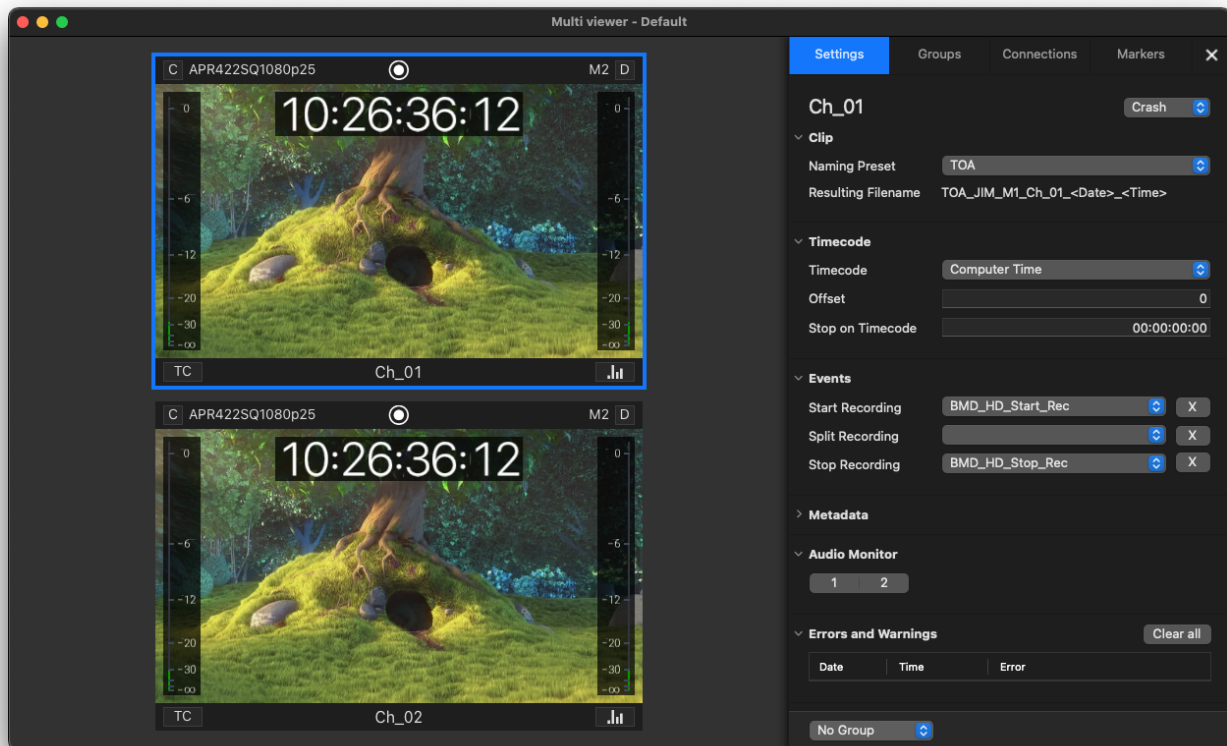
Multi viewer - Default

C APR422SQ1080p25 M2 D

10:26:36:12

0
-6
-12
-20
-30
-∞

0
-6
-12
-20
-30
-∞

TC Ch_01

C APR422SQ1080p25 M2 D

10:26:36:12

0
-6
-12
-20
-30
-∞

0
-6
-12
-20
-30
-∞

TC Ch_02

Settings Groups Connections Markers ✕

Ch_01 Crash

Clip
Naming Preset TOA
Resulting Filename TOA_JIM_M1_Ch_01_<Date>_<Time>

Timecode
Timecode Computer Time
Offset 0
Stop on Timecode 00:00:00:00

Events
Start Recording BMD_HD_Start_Rec X
Split Recording X
Stop Recording BMD_HD_Stop_Rec X

Metadata

Audio Monitor
1 2

Errors and Warnings Clear all

| Date | Time | Error |
|---|---|---|

No Group